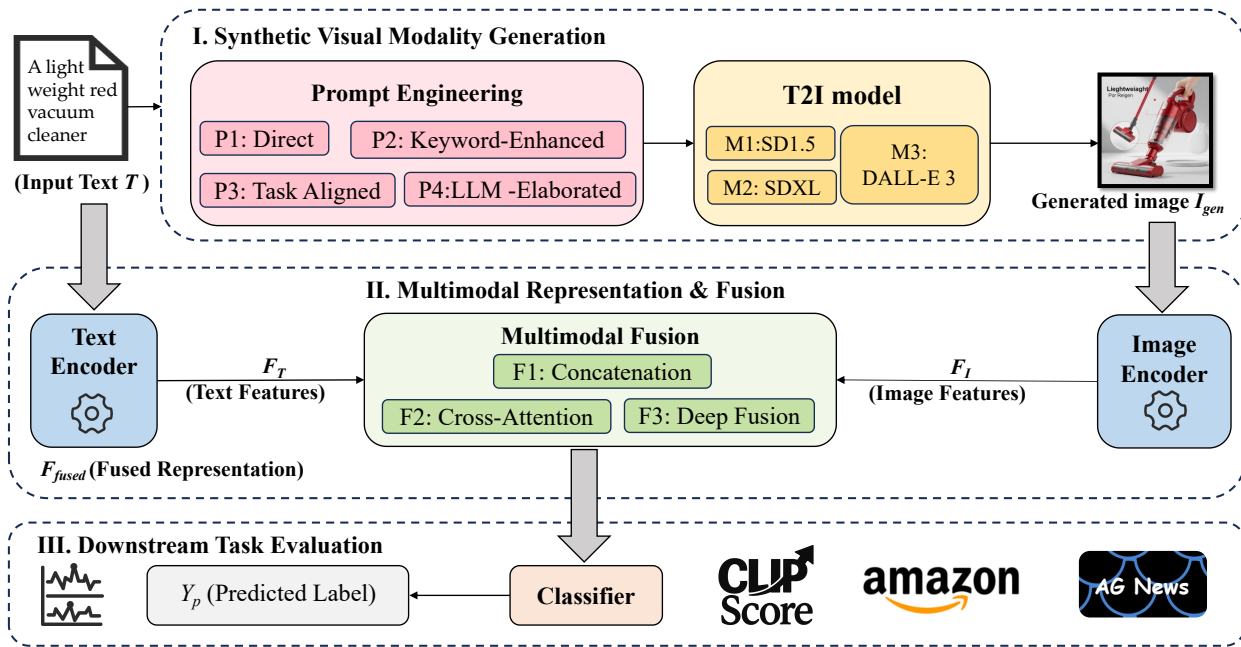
A light weight red vacuum cleaner

(Input Text $T$ )

I. Synthetic Visual Modality Generation

Prompt Engineering

P1: Direct

P2: Keyword-Enhanced

P3: Task Aligned

P4:LLM -Elaborated

T2I model

M1:SD1.5

M2: SDXL

M3: DALL-E 3

Lightweight
For Regen

Generated image $I_{gen}$

II. Multimodal Representation & Fusion

Text Encoder

$F_T$
(Text Features)

Multimodal Fusion

F1: Concatenation

F2: Cross-Attention

F3: Deep Fusion

$F_I$
(Image Features)

Image Encoder

$F_{fused}$ (Fused Representation)

III. Downstream Task Evaluation

$Y_p$ (Predicted Label)

Classifier

CLIP Score

amazon

AG News